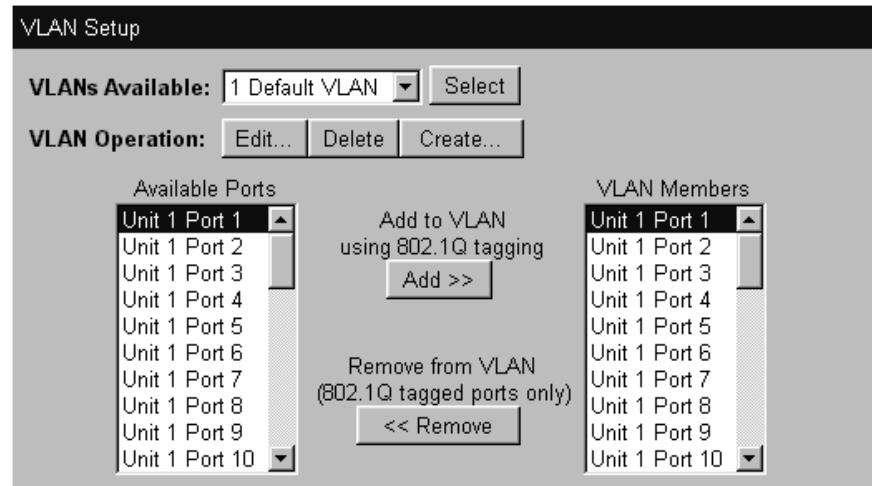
VLAN Setup

VLANs Available: 1 Default VLAN Select

VLAN Operation: Edit... Delete Create...

Available Ports

Unit 1 Port 1
Unit 1 Port 2
Unit 1 Port 3
Unit 1 Port 4
Unit 1 Port 5
Unit 1 Port 6
Unit 1 Port 7
Unit 1 Port 8
Unit 1 Port 9
Unit 1 Port 10

Add to VLAN using 802.1Q tagging

Add >>

Remove from VLAN (802.1Q tagged ports only)

<< Remove

VLAN Members

Unit 1 Port 1
Unit 1 Port 2
Unit 1 Port 3
Unit 1 Port 4
Unit 1 Port 5
Unit 1 Port 6
Unit 1 Port 7
Unit 1 Port 8
Unit 1 Port 9
Unit 1 Port 10